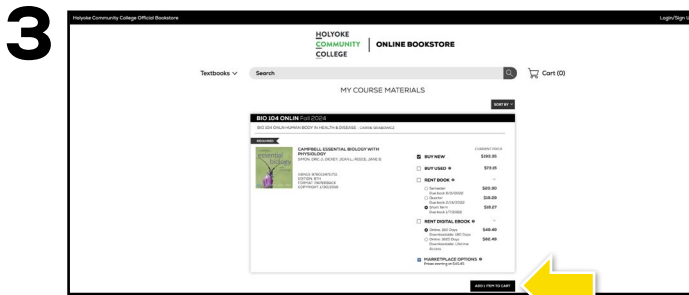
3

Holyoke Community College Official Bookstore

Login/Sign U

HOLYOKE COMMUNITY COLLEGE | ONLINE BOOKSTORE

Textbooks

Search

Cart (0)

MY COURSE MATERIALS

SORT BY

BIO 104 ONLIN Fall 2024

BIO 104 ONLIN HUMAN BODY IN HEALTH & DISEASE - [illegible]

REQUIRED

CAMPBELL ESSENTIAL BIOLOGY WITH PHYSIOLOGY

SIMON, ERIC J.; DICKEY, JEAN L.; REECE, JANE B.

ISBN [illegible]
EDITION: 6TH
FORMAT: PAPERBACK
COPYRIGHT: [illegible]

CURRENT PRICE

BUY NEW $180.35

BUY USED $73.15

RENT BOOK

Semester $20.30

Quarter $18.69

Short Term $16.67

RENT DIGITAL EBOOK

Online, 180 Days $48.49

Online, 365 Days $66.49

MARKETPLACE OPTIONS

ADD 1 ITEM TO CART